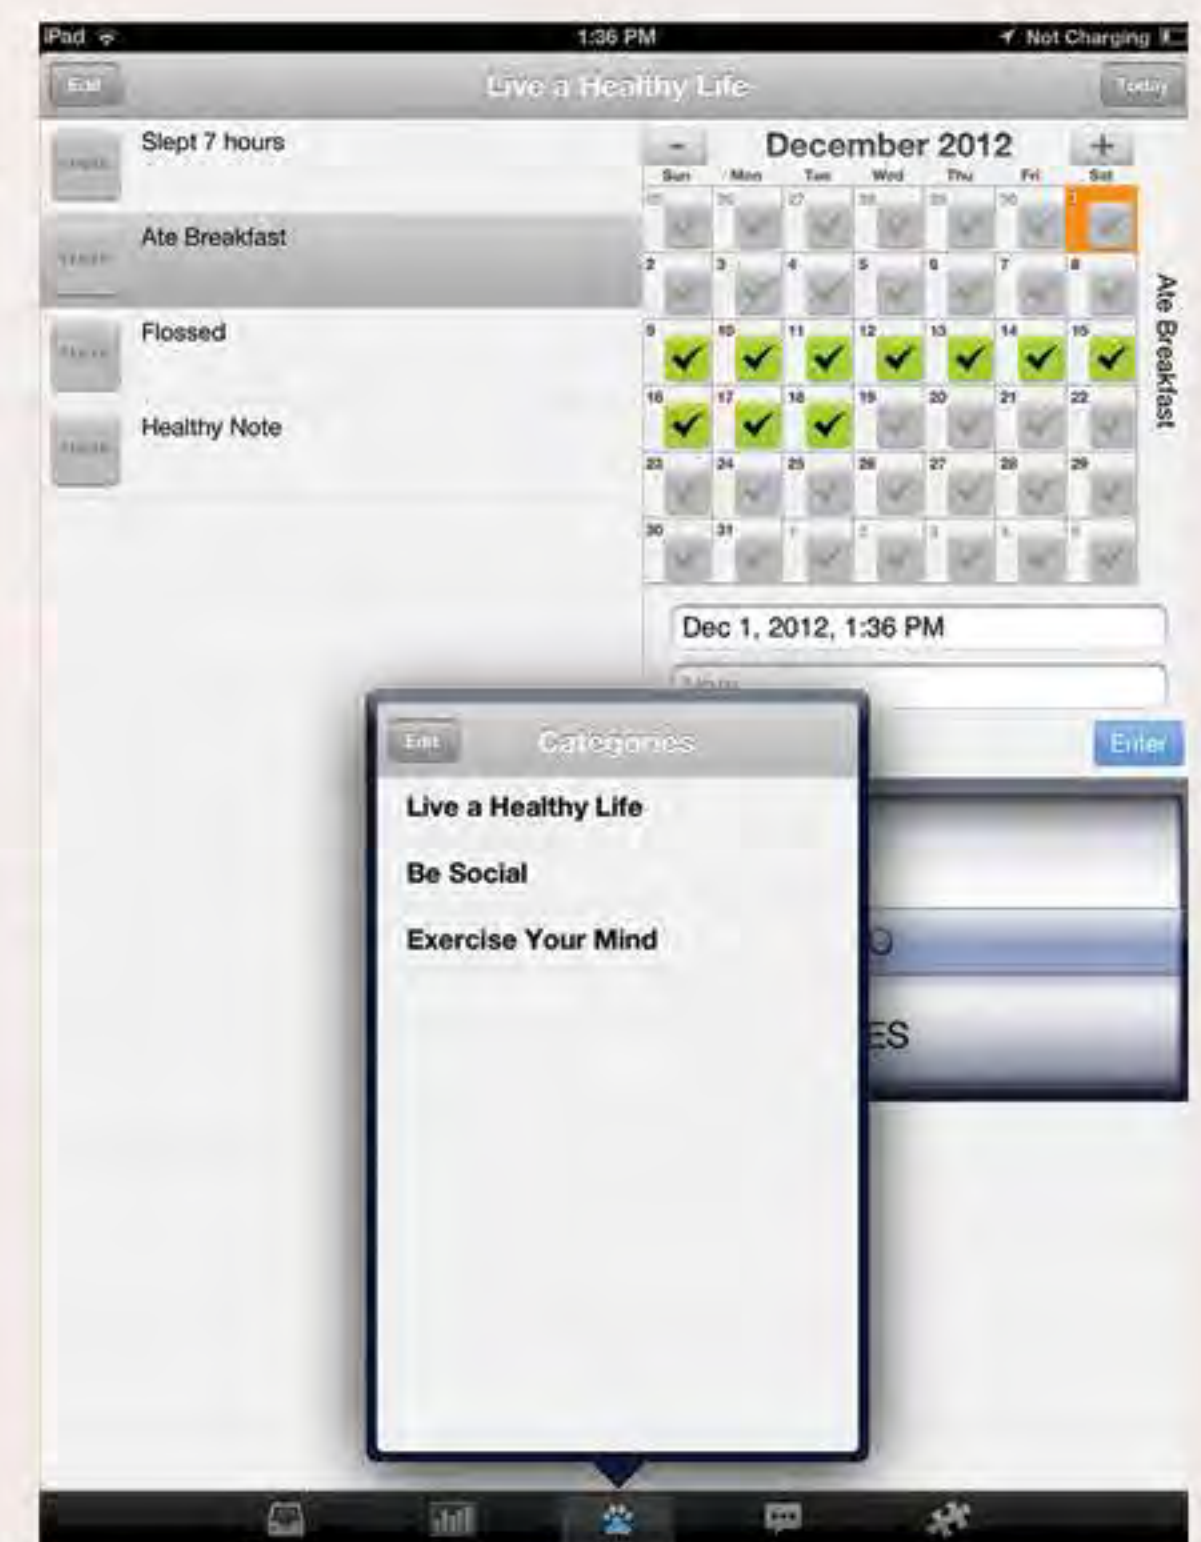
iPad 1:36 PM Not Charging

Edit Live a Healthy Life Today

Slept 7 hours

Ate Breakfast

Flossed

Healthy Note

- December 2012 +

| Sun | Mon | Tue | Wed | Thu | Fri | Sat |
|---|---|---|---|---|---|---|
| 25 | 26 | 27 | 28 | 29 | 30 | 1 |
| 2 | 3 | 4 | 5 | 6 | 7 | 8 |
| 9 | 10 | 11 | 12 | 13 | 14 | 15 |
| 16 | 17 | 18 | 19 | 20 | 21 | 22 |
| 23 | 24 | 25 | 26 | 27 | 28 | 29 |
| 30 | 31 | 1 | 2 | 3 | 4 | 5 |

Ate Breakfast

Dec 1, 2012, 1:36 PM

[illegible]

Enter

Edit Categories

Live a Healthy Life

Be Social

Exercise Your Mind

O

ES